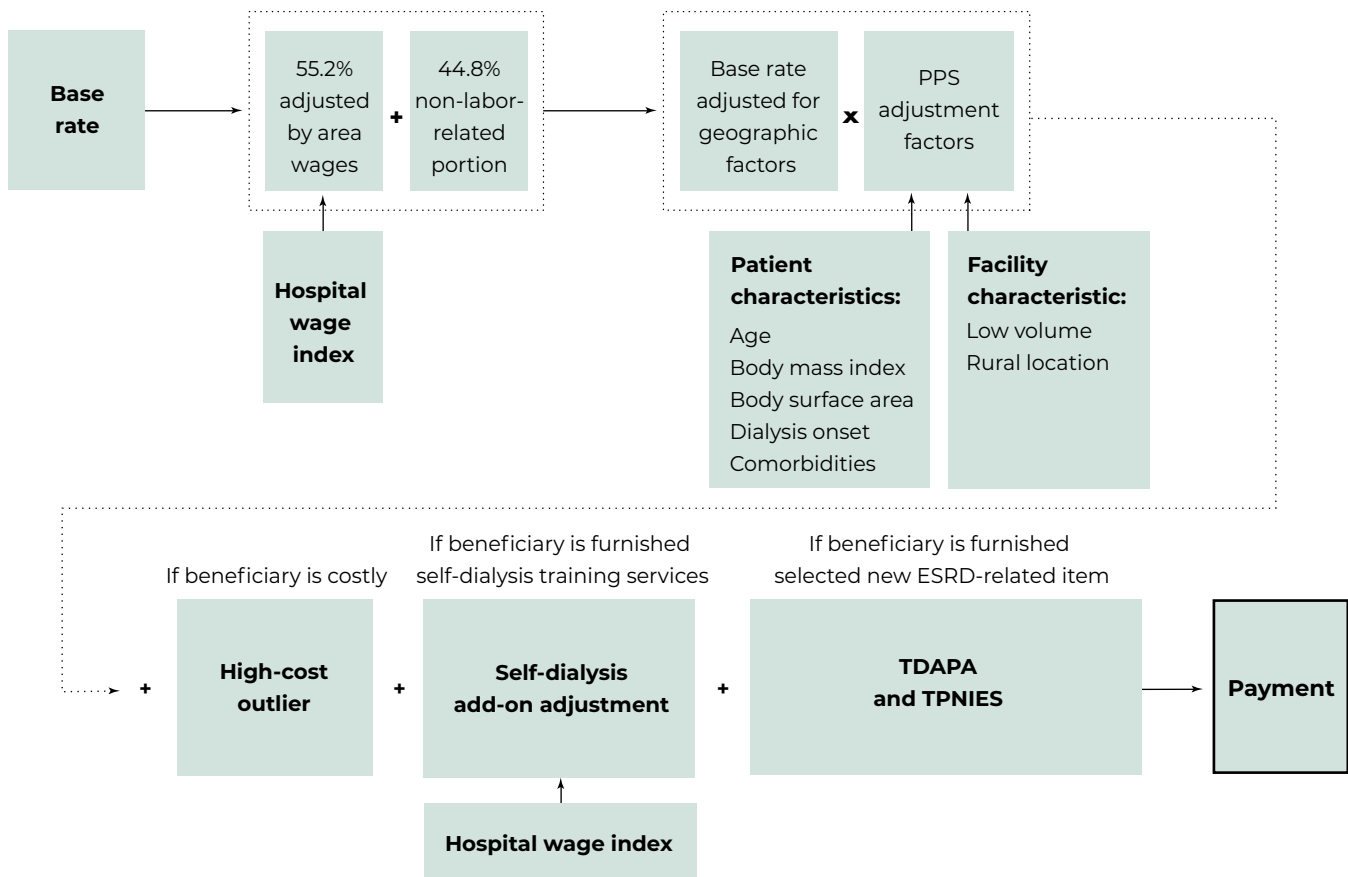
Base rate

55.2% adjusted by area wages

+

44.8% non-labor-related portion

Hospital wage index

Base rate adjusted for geographic factors

x

PPS adjustment factors

Patient characteristics:
Age
Body mass index
Body surface area
Dialysis onset
Comorbidities

Facility characteristic:
Low volume
Rural location

If beneficiary is costly

If beneficiary is furnished self-dialysis training services

If beneficiary is furnished selected new ESRD-related item

+

High-cost outlier

+

Self-dialysis add-on adjustment

+

TDAPA and TPNIES

Payment

Hospital wage index